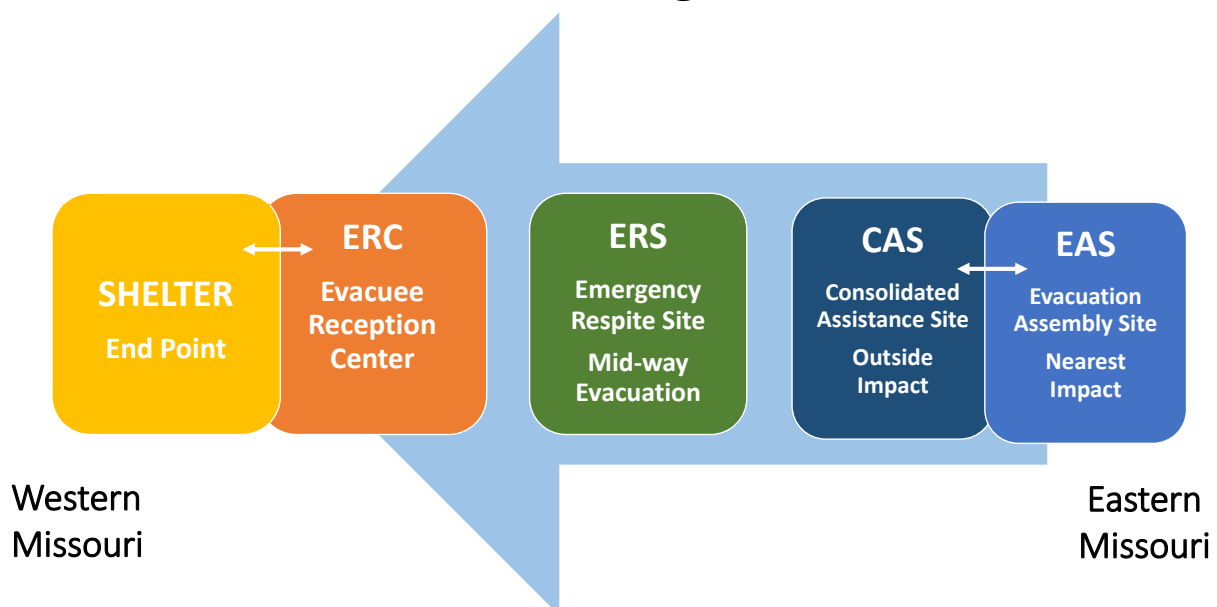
SHELTER
End Point

ERC
Evacuee Reception Center

ERS
Emergency Respite Site
Mid-way Evacuation

CAS
Consolidated Assistance Site
Outside Impact

EAS
Evacuation Assembly Site
Nearest Impact

Western Missouri

Eastern Missouri